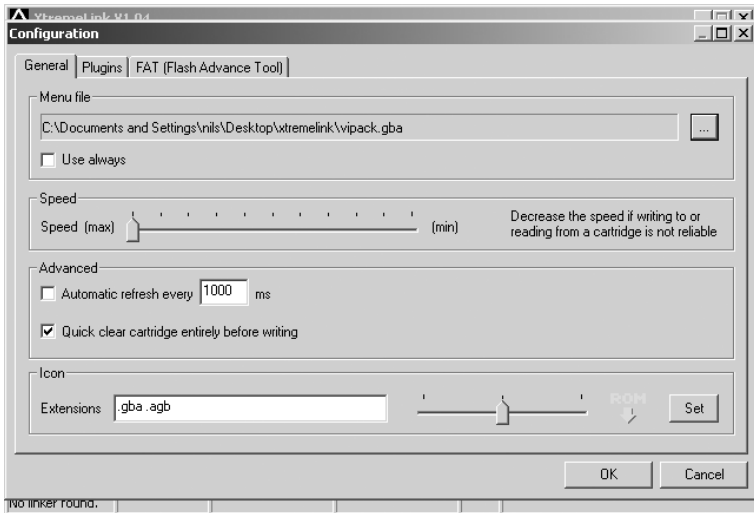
XtremeLink V1.04

Configuration

General | Plugins | FAT (Flash Advance Tool)

Menu file

C:\Documents and Settings\nils\Desktop\xtremelink\vipack.gba

...

Use always

Speed

Speed (max) (min)

Decrease the speed if writing to or reading from a cartridge is not reliable

Advanced

Automatic refresh every 1000 ms

Quick clear cartridge entirely before writing

Icon

Extensions .gba .agb

ROM

Set

OK Cancel

No linker found.